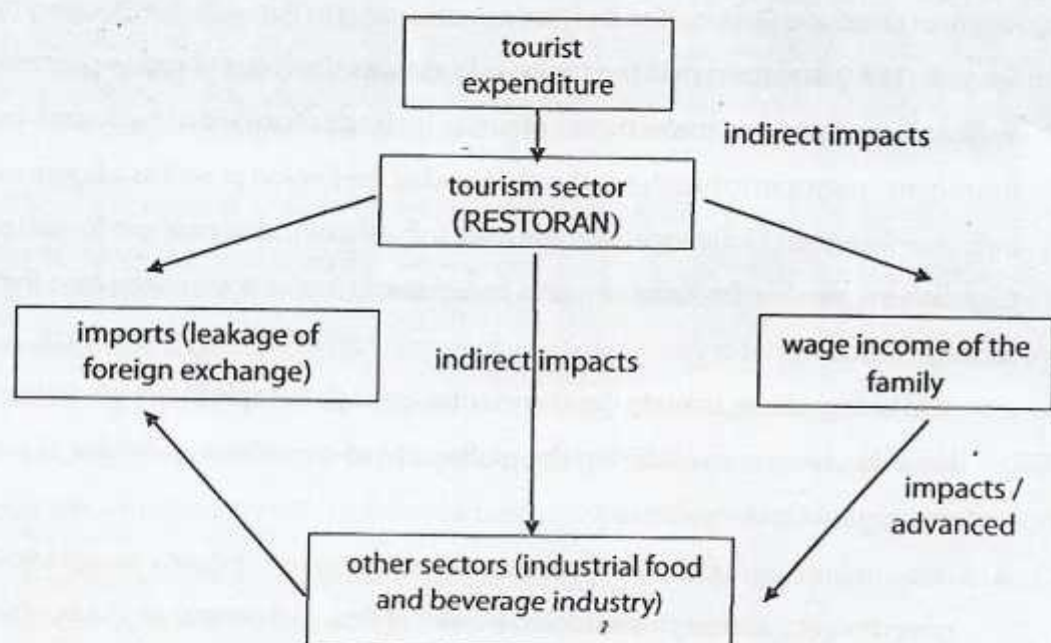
tourist expenditure

indirect impacts

tourism sector (RESTORAN)

imports (leakage of foreign exchange)

indirect impacts

wage income of the family

impacts / advanced

other sectors (industrial food and beverage industry)